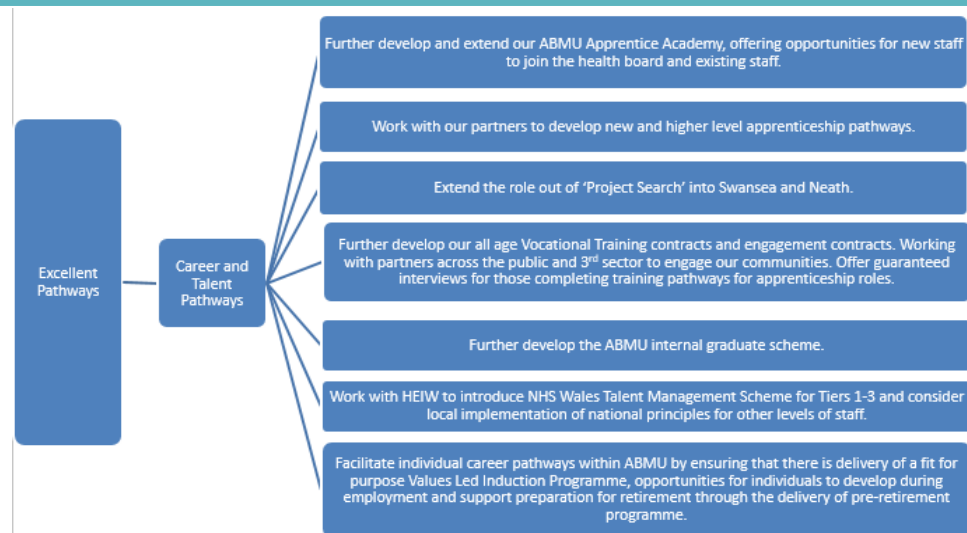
Excellent Pathways

Career and Talent Pathways

Further develop and extend our ABMU Apprentice Academy, offering opportunities for new staff to join the health board and existing staff.

Work with our partners to develop new and higher level apprenticeship pathways.

Extend the role out of 'Project Search' into Swansea and Neath.

Further develop our all age Vocational Training contracts and engagement contracts. Working with partners across the public and 3$^{rd}$ sector to engage our communities. Offer guaranteed interviews for those completing training pathways for apprenticeship roles.

Further develop the ABMU internal graduate scheme.

Work with HEIW to introduce NHS Wales Talent Management Scheme for Tiers 1-3 and consider local implementation of national principles for other levels of staff.

Facilitate individual career pathways within ABMU by ensuring that there is delivery of a fit for purpose Values Led Induction Programme, opportunities for individuals to develop during employment and support preparation for retirement through the delivery of pre-retirement programme.